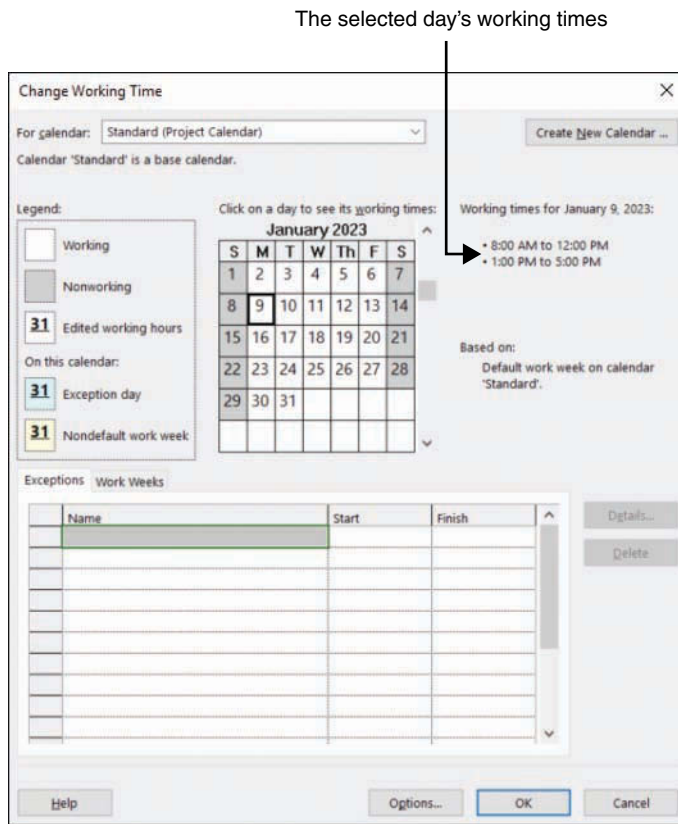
The selected day's working times

Change Working Time

For calendar: Standard (Project Calendar)

Create New Calendar ...

Calendar 'Standard' is a base calendar.

Legend:

Working

Nonworking

31 Edited working hours

On this calendar:

31 Exception day

31 Nondefault work week

Click on a day to see its working times:

January 2023

| S | M | T | W | Th | F | S |
|---|---|---|---|---|---|---|
| 1 | 2 | 3 | 4 | 5 | 6 | 7 |
| 8 | 9 | 10 | 11 | 12 | 13 | 14 |
| 15 | 16 | 17 | 18 | 19 | 20 | 21 |
| 22 | 23 | 24 | 25 | 26 | 27 | 28 |
| 29 | 30 | 31 | | | | |

Working times for January 9, 2023:

• 8:00 AM to 12:00 PM
• 1:00 PM to 5:00 PM

Based on:
Default work week on calendar 'Standard'.

Exceptions Work Weeks

| | Name | Start | Finish |
|---|---|---|---|
| | | | |

Details...

Delete

Help

Options...

OK

Cancel